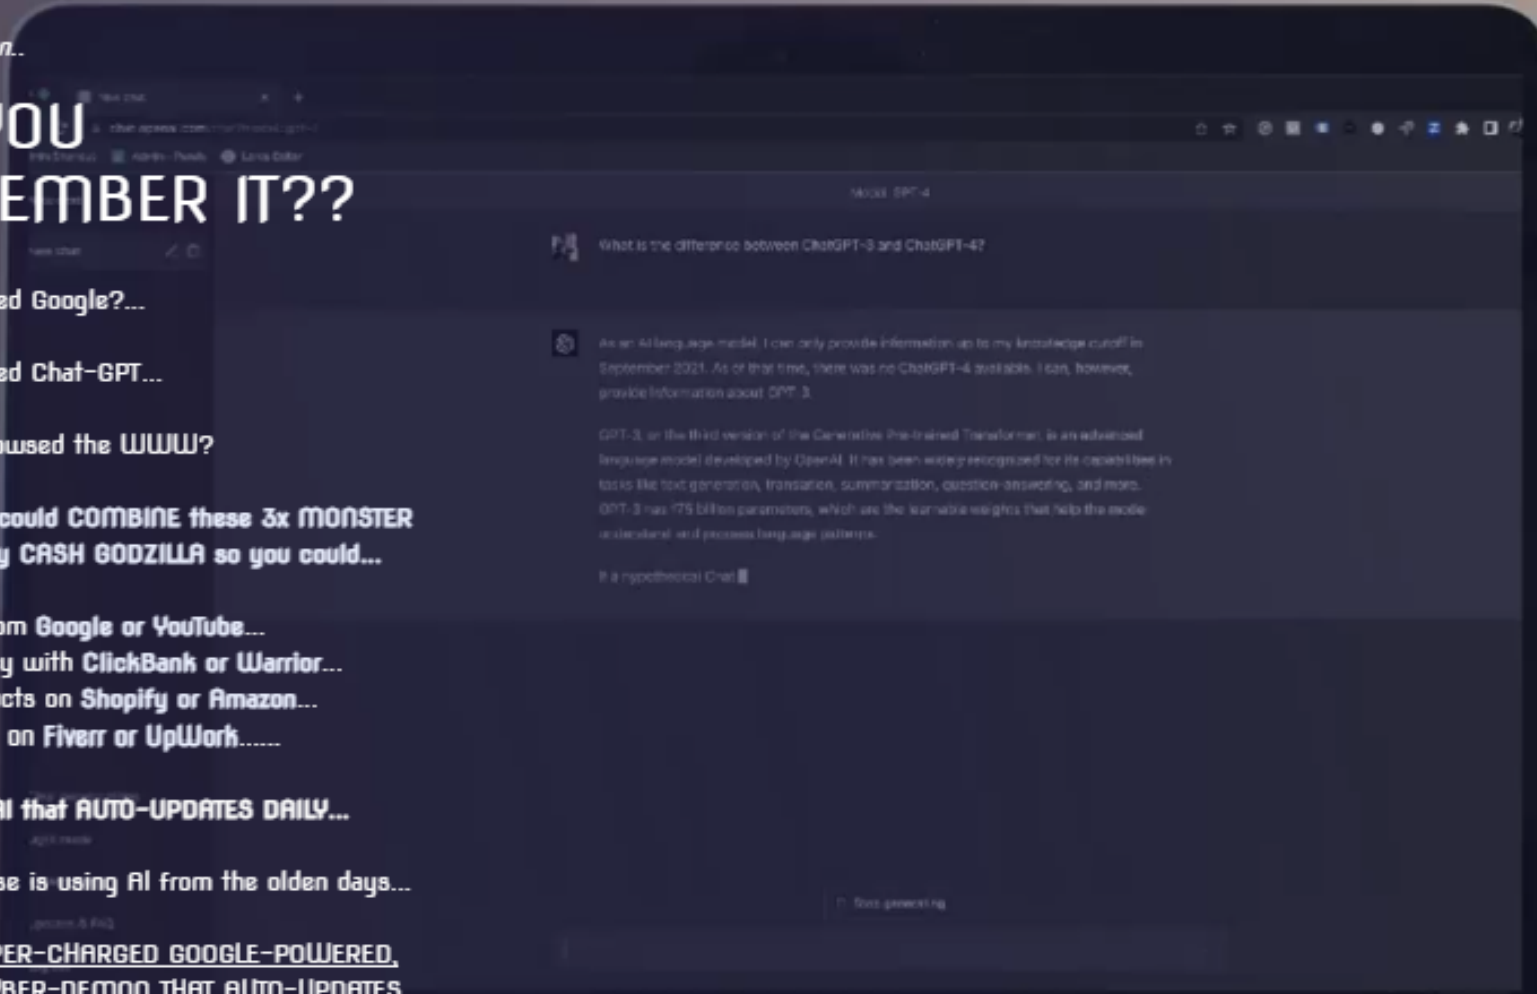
n..

OU
EMBER IT??

ed Google?...

ed Chat-GPT...

wsed the WWW?

could COMBINE these 3x MONSTER
y CASH GODZILLA so you could...

om Google or YouTube...
y with ClickBank or Warrior...
cts on Shopify or Amazon...
on Fiverr or UpWork......

l that AUTO-UPDATES DAILY...

se is using AI from the olden days...

PER-CHARGED GOOGLE-POWERED,
PER-DEMON THAT AUTO-UPDATES

New chat
chat.openai.com
Model: GPT-4

What is the difference between ChatGPT-3 and ChatGPT-4?

As an AI language model, I can only provide information up to my knowledge cutoff in September 2021. As of that time, there was no ChatGPT-4 available. I can, however, provide information about GPT-3.

GPT-3, or the third version of the Generative Pre-trained Transformer, is an advanced language model developed by OpenAI. It has been widely recognized for its capabilities in tasks like text generation, translation, summarization, question-answering, and more. GPT-3 has 175 billion parameters, which are the learnable weights that help the model understand and process language patterns.

If a hypothetical Chat

Stop generating